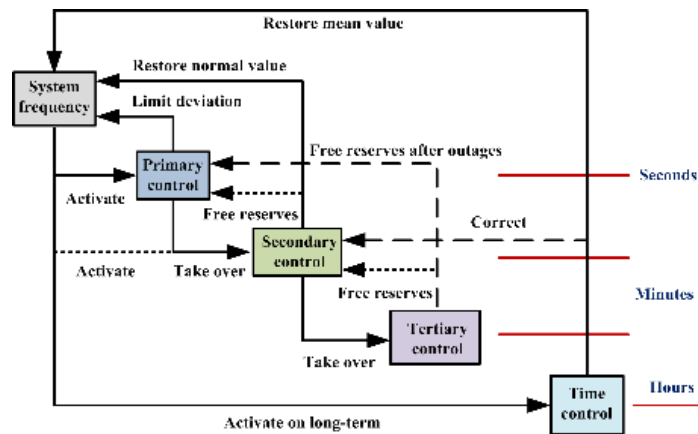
Restore mean value

Restore normal value

System frequency

Limit deviation

Primary control

Free reserves after outages

Seconds

Activate

Free reserves

Correct

Secondary control

Activate

Take over

Minutes

Free reserves

Tertiary control

Take over

Hours

Time control

Activate on long-term